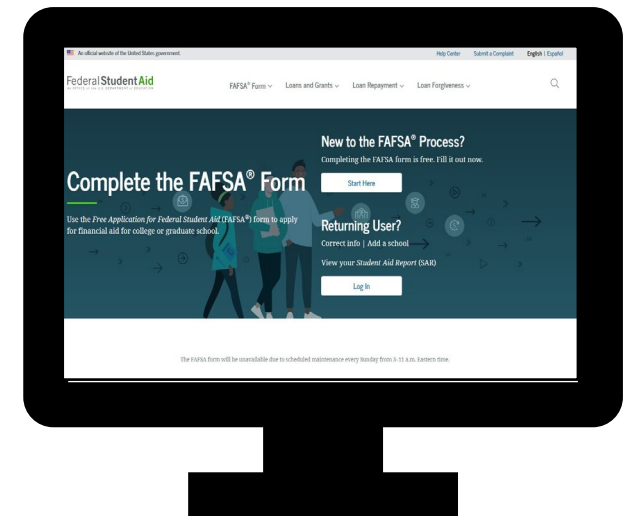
An official website of the United States government.

Help Center Submit a Complaint English | Español

Federal Student Aid
AN OFFICE of the U.S. DEPARTMENT of EDUCATION

FAFSA® Form Loans and Grants Loan Repayment Loan Forgiveness

Complete the FAFSA® Form

Use the *Free Application for Federal Student Aid* (FAFSA®) form to apply for financial aid for college or graduate school.

New to the FAFSA® Process?

Completing the FAFSA form is free. Fill it out now.

Start Here

Returning User?

Correct info | Add a school

View your *Student Aid Report* (SAR)

Log In

The FAFSA form will be unavailable due to scheduled maintenance every Sunday from 3-11 a.m. Eastern time.